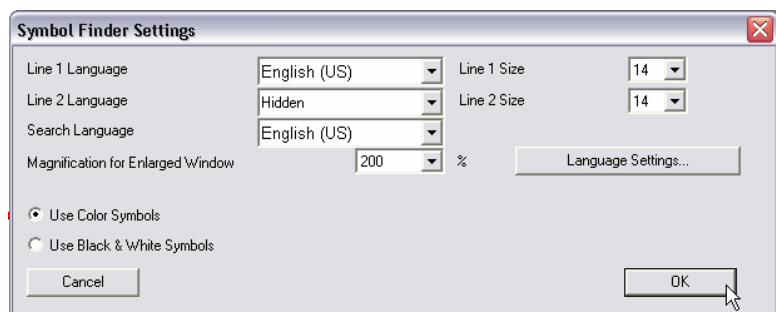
Symbol Finder Settings

Line 1 Language | English (US) | Line 1 Size | 14
Line 2 Language | Hidden | Line 2 Size | 14
Search Language | English (US)
Magnification for Enlarged Window | 200 | %

Language Settings...

Use Color Symbols

Use Black & White Symbols

Cancel

OK